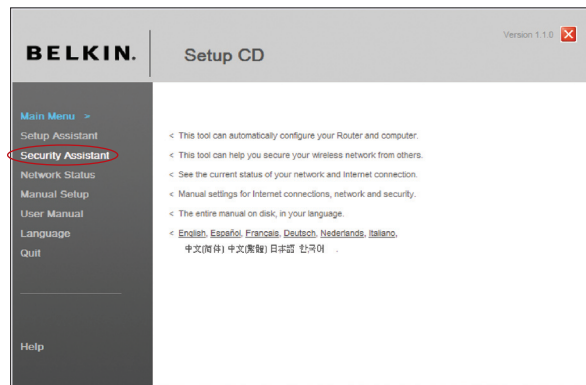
BELKIN.

Setup CD

Version 1.1.0

Main Menu >
Setup Assistant
Security Assistant
Network Status
Manual Setup
User Manual
Language
Quit

Help

< This tool can automatically configure your Router and computer.
< This tool can help you secure your wireless network from others.
< See the current status of your network and Internet connection.
< Manual settings for Internet connections, network and security.
< The entire manual on disk, in your language.
< English, Español, Français, Deutsch, Nederlands, Italiano, 中文(简体) 中文(繁體) 日本語 한국어 .